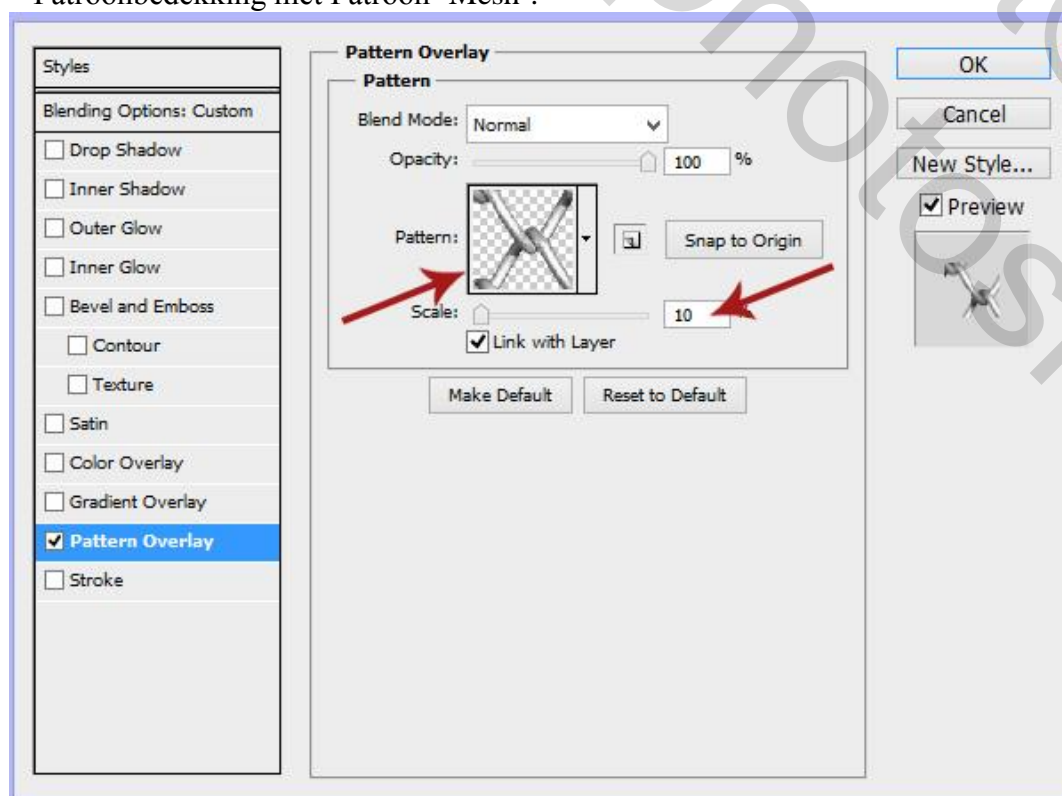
Patroonbedekking met Patroon "Mesh".

Styles
Blending Options: Custom
Drop Shadow
Inner Shadow
Outer Glow
Inner Glow
Bevel and Emboss
Contour
Texture
Satin
Color Overlay
Gradient Overlay
Pattern Overlay
Stroke

Pattern Overlay
Pattern
Blend Mode: Normal
Opacity: 100 %
Pattern:
Snap to Origin
Scale: 10
Link with Layer
Make Default
Reset to Default

OK
Cancel
New Style...
Preview